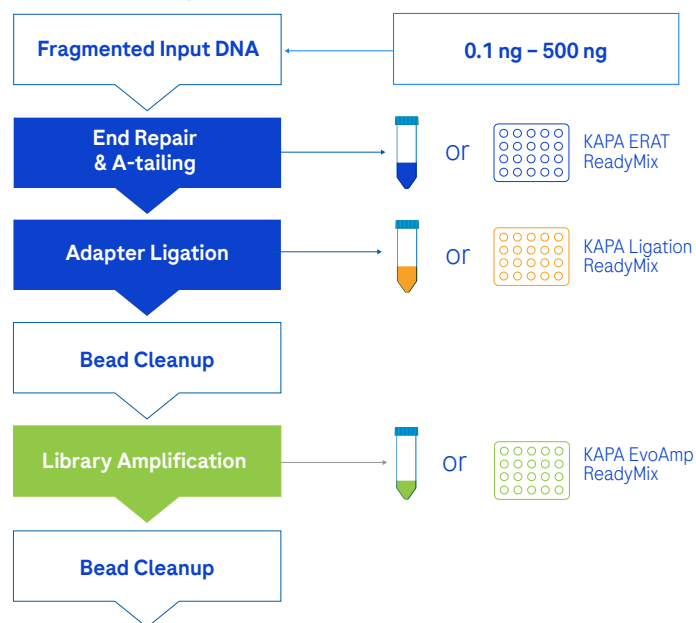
Fragmented Input DNA

0.1 ng – 500 ng

End Repair & A-tailing

or

KAPA ERAT ReadyMix

Adapter Ligation

or

KAPA Ligation ReadyMix

Bead Cleanup

Library Amplification

or

KAPA EvoAmp ReadyMix

Bead Cleanup